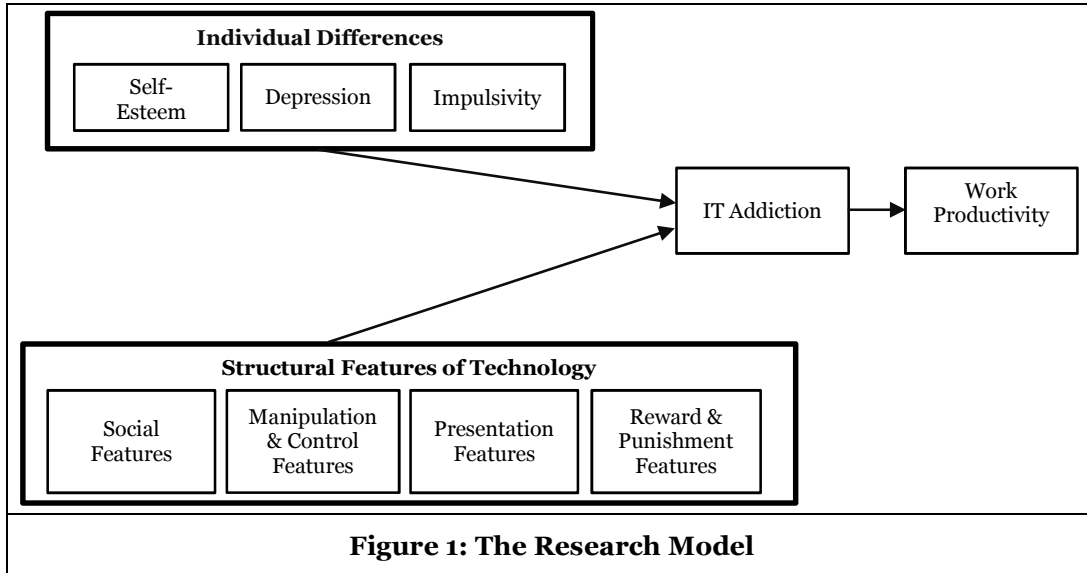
Individual Differences

Self-Esteem

Depression

Impulsivity

IT Addiction

Work Productivity

Structural Features of Technology

Social Features

Manipulation & Control Features

Presentation Features

Reward & Punishment Features

Figure 1: The Research Model